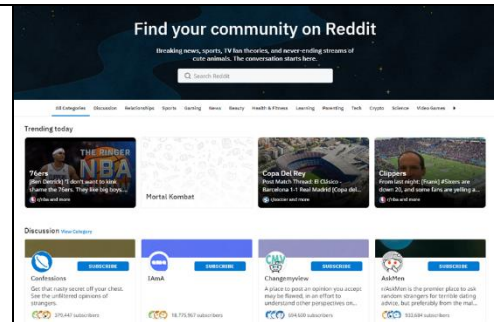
Find your community on Reddit

Breaking news, sports, TV fan theories, and never-ending streams of cute animals. The conversation starts here.

Search Reddit

All Categories Discussion Relationships Sports Gaming News Beauty Health & Fitness Learning Parenting Tech Crypto Science Video Games

Trending today

THE RINGER NBA

76ers
(Ben Derrick) "I don't want to kill shame the 76ers. They like big boys...
r/nba and more

Mortal Kombat

Copa Del Rey
Post Match Thread: El Clásico - Barcelona 1-2 Real Madrid [Copa del...
r/soccer and more

Clippers
From last night: [Frank] #Sixers are down 20, and some fans are yelling a...
r/nba and more

Discussion View Category

Confessions
SUBSCRIBE
Get that nasty secret off your chest. See the unfiltered opinions of strangers.
275,447 subscribers

IAmA
SUBSCRIBE
18,775,957 subscribers

Changemyview
SUBSCRIBE
A place to post an opinion you accept may be flawed, in an effort to understand other perspectives on...
104,608 subscribers

AskMen
SUBSCRIBE
r/AskMen is the premier place to ask random strangers for terrible dating advice, but preferably from the mal...
933,604 subscribers